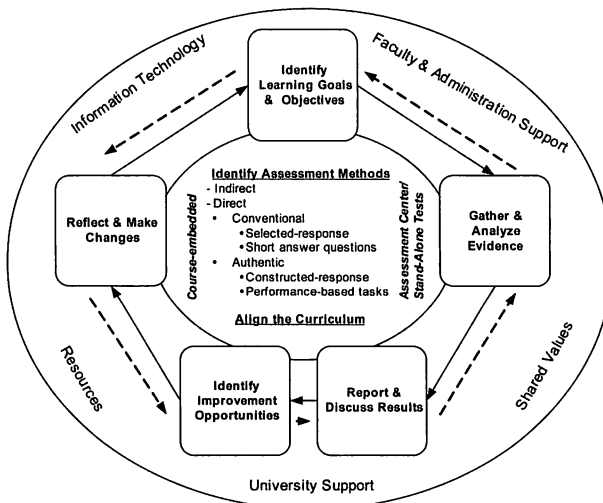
Information Technology

Faculty & Administration Support

Identify Learning Goals & Objectives

Reflect & Make Changes

Gather & Analyze Evidence

Identify Assessment Methods
- Indirect
- Direct
• Conventional
•Selected-response
•Short answer questions
• Authentic
•Constructed-response
•Performance-based tasks

Course-embedded

Assessment Center/ Stand-Alone Tests

Align the Curriculum

Resources

Shared Values

Identify Improvement Opportunities

Report & Discuss Results

University Support